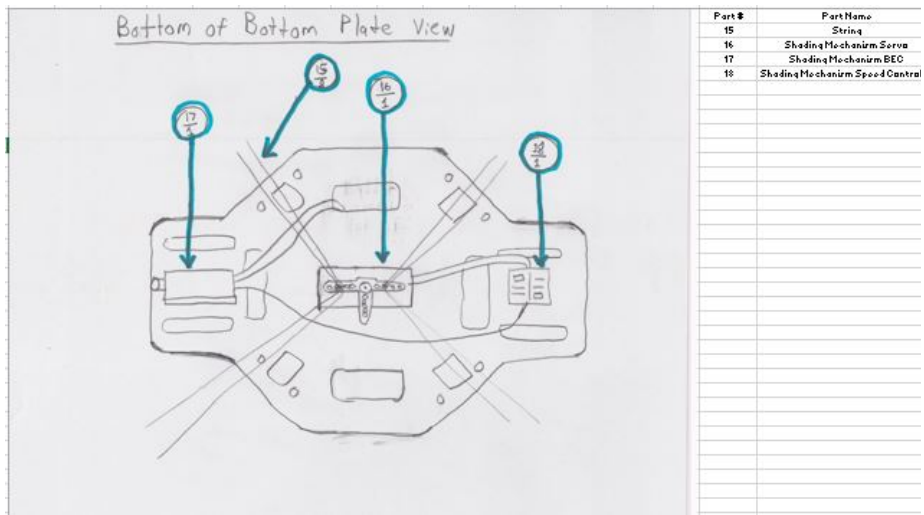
Bottom of Bottom Plate View

$\frac{17}{1}$

$\frac{15}{1}$

$\frac{16}{1}$

$\frac{18}{1}$

| Part # | Part Name |
|---|---|
| 15 | String |
| 16 | Shading Mechanism Servo |
| 17 | Shading Mechanism BEC |
| 18 | Shading Mechanism Speed Control |